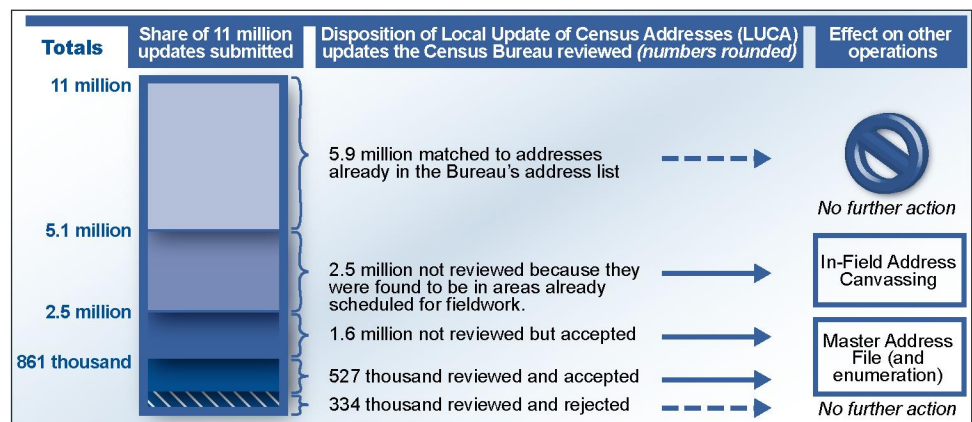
| Totals | Share of 11 million updates submitted | Disposition of Local Update of Census Addresses (LUCA) updates the Census Bureau reviewed *(numbers rounded)* | Effect on other operations |
|---|---|---|---|
| 11 million | | 5.9 million matched to addresses already in the Bureau's address list | No further action |
| 5.1 million | | 2.5 million not reviewed because they were found to be in areas already scheduled for fieldwork. | In-Field Address Canvassing |
| 2.5 million | | 1.6 million not reviewed but accepted | Master Address File (and enumeration) |
| 861 thousand | | 527 thousand reviewed and accepted | Master Address File (and enumeration) |
| | | 334 thousand reviewed and rejected | No further action |